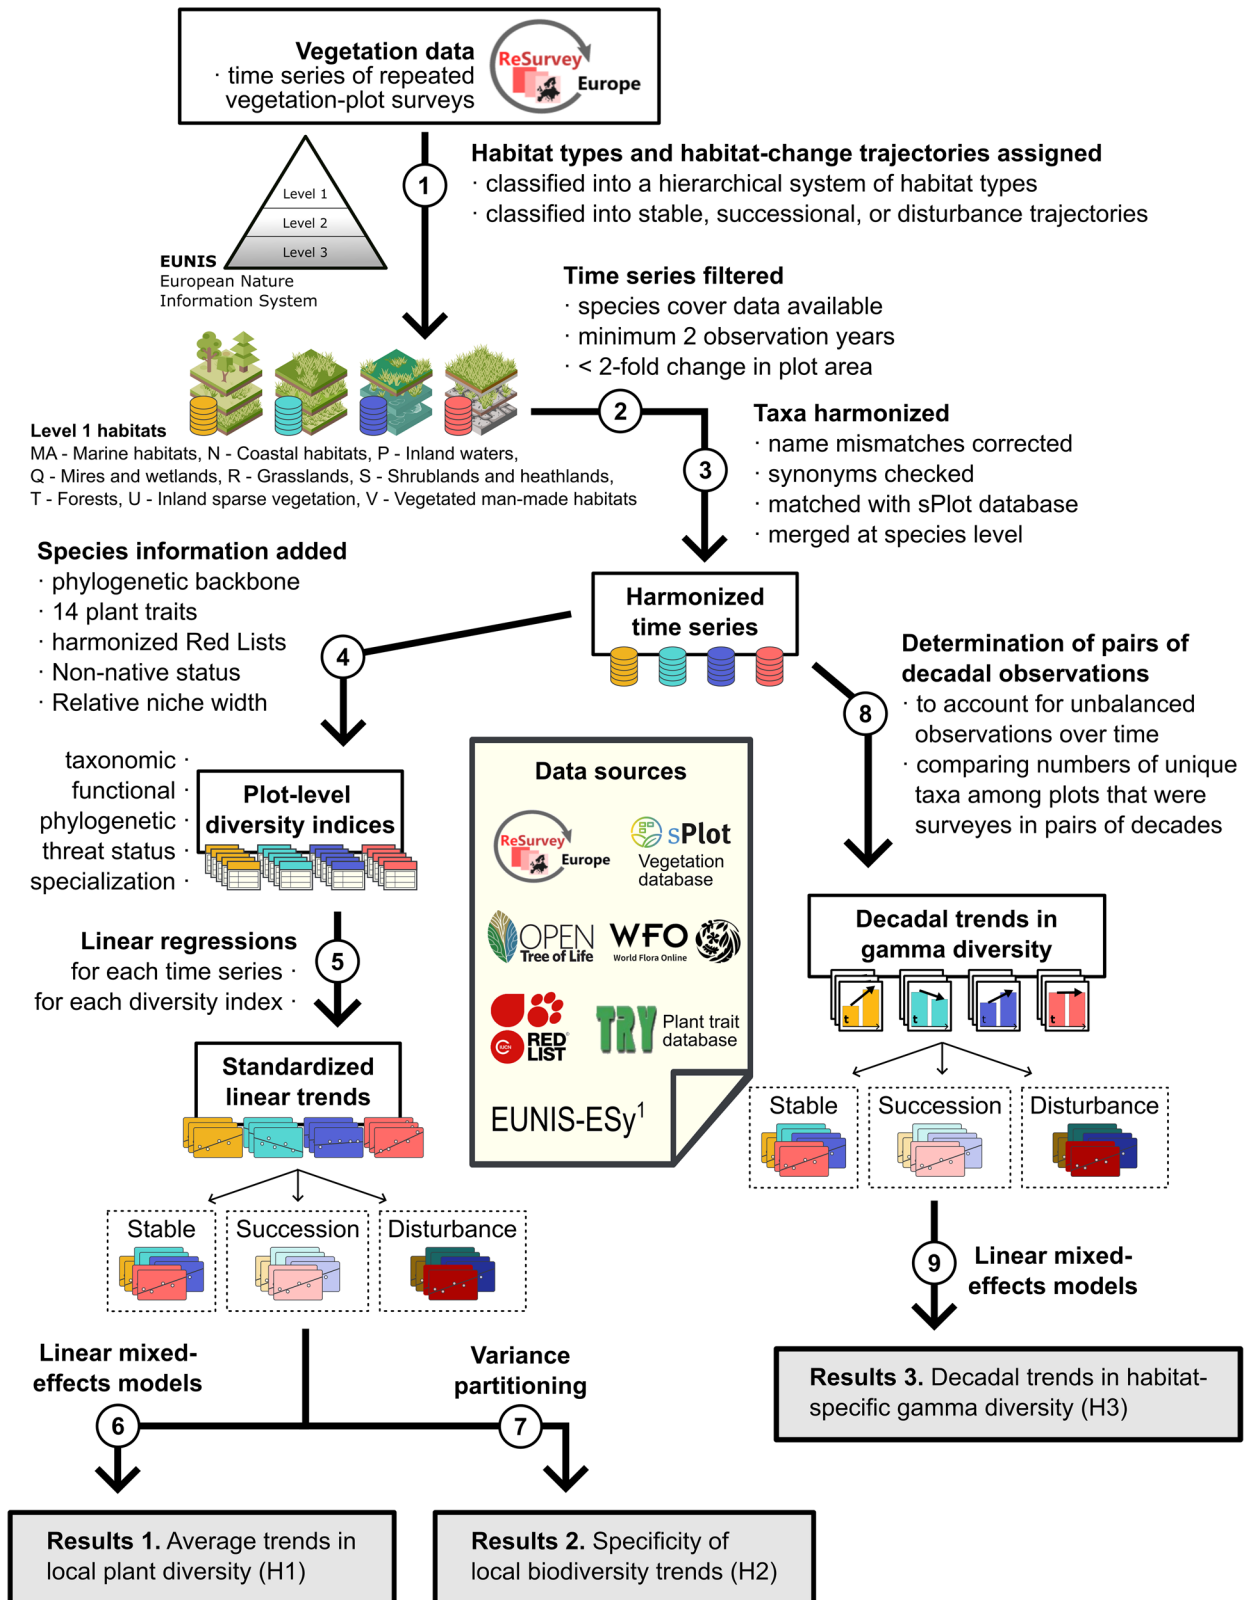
Vegetation data
· time series of repeated vegetation-plot surveys

ReSurvey Europe

1

Habitat types and habitat-change trajectories assigned
· classified into a hierarchical system of habitat types
· classified into stable, successional, or disturbance trajectories

Level 1
Level 2
Level 3

EUNIS
European Nature Information System

Time series filtered
· species cover data available
· minimum 2 observation years
· < 2-fold change in plot area

2

Level 1 habitats
MA - Marine habitats, N - Coastal habitats, P - Inland waters, Q - Mires and wetlands, R - Grasslands, S - Shrublands and heathlands, T - Forests, U - Inland sparse vegetation, V - Vegetated man-made habitats

3

Taxa harmonized
· name mismatches corrected
· synonyms checked
· matched with sPlot database
· merged at species level

Species information added
· phylogenetic backbone
· 14 plant traits
· harmonized Red Lists
· Non-native status
· Relative niche width

Harmonized time series

4

Determination of pairs of decadal observations
· to account for unbalanced observations over time
· comparing numbers of unique taxa among plots that were surveyed in pairs of decades

8

taxonomic ·
functional ·
phylogenetic ·
threat status ·
specialization ·

Plot-level diversity indices

Data sources

ReSurvey Europe
sPlot Vegetation database
OPEN Tree of Life
WFO World Flora Online
RED LIST
TRY Plant trait database
EUNIS-ESy$^1$

Decadal trends in gamma diversity

t t t t

Linear regressions
for each time series ·
for each diversity index ·

5

Standardized linear trends

Stable
Succession
Disturbance

Stable
Succession
Disturbance

9

Linear mixed-effects models

Linear mixed-effects models

Variance partitioning

6

7

Results 3. Decadal trends in habitat-specific gamma diversity (H3)

Results 1. Average trends in local plant diversity (H1)

Results 2. Specificity of local biodiversity trends (H2)